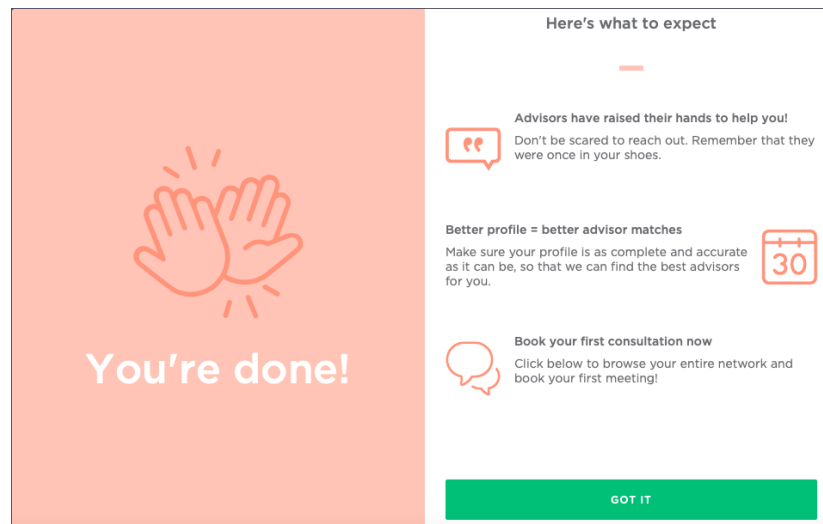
You're done!

Here's what to expect

Advisors have raised their hands to help you!
Don't be scared to reach out. Remember that they were once in your shoes.

Better profile = better advisor matches
Make sure your profile is as complete and accurate as it can be, so that we can find the best advisors for you.

30

Book your first consultation now
Click below to browse your entire network and book your first meeting!

GOT IT